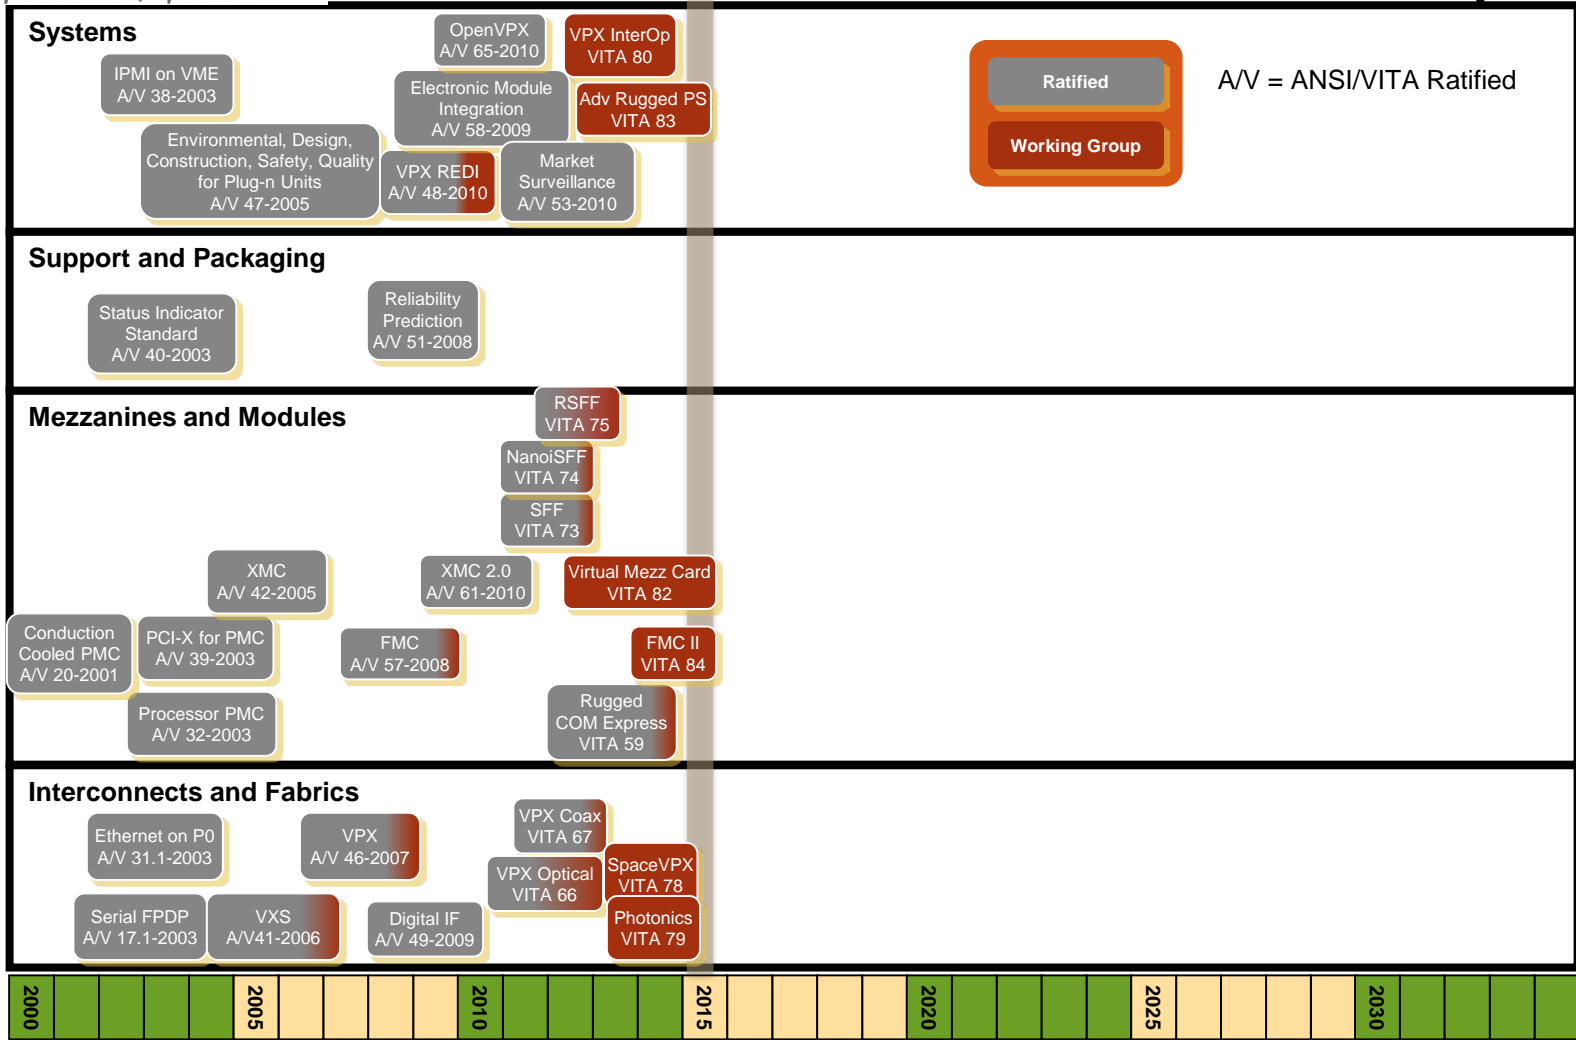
Systems

IPMI on VME
A/V 38-2003

Environmental, Design, Construction, Safety, Quality for Plug-n Units
A/V 47-2005

OpenVPX
A/V 65-2010

Electronic Module Integration
A/V 58-2009

VPX REDI
A/V 48-2010

Market Surveillance
A/V 53-2010

VPX InterOp
VITA 80

Adv Rugged PS
VITA 83

Ratified

Working Group

A/V = ANSI/VITA Ratified

Support and Packaging

Status Indicator Standard
A/V 40-2003

Reliability Prediction
A/V 51-2008

Mezzanines and Modules

RSFF
VITA 75

NanoiSFF
VITA 74

SFF
VITA 73

XMC
A/V 42-2005

XMC 2.0
A/V 61-2010

Virtual Mezz Card
VITA 82

Conduction Cooled PMC
A/V 20-2001

PCI-X for PMC
A/V 39-2003

FMC
A/V 57-2008

FMC II
VITA 84

Processor PMC
A/V 32-2003

Rugged COM Express
VITA 59

Interconnects and Fabrics

Ethernet on P0
A/V 31.1-2003

VPX
A/V 46-2007

VPX Coax
VITA 67

VPX Optical
VITA 66

SpaceVPX
VITA 78

Serial FPDP
A/V 17.1-2003

VXS
A/V41-2006

Digital IF
A/V 49-2009

Photonics
VITA 79

2000 2005 2010 2015 2020 2025 2030